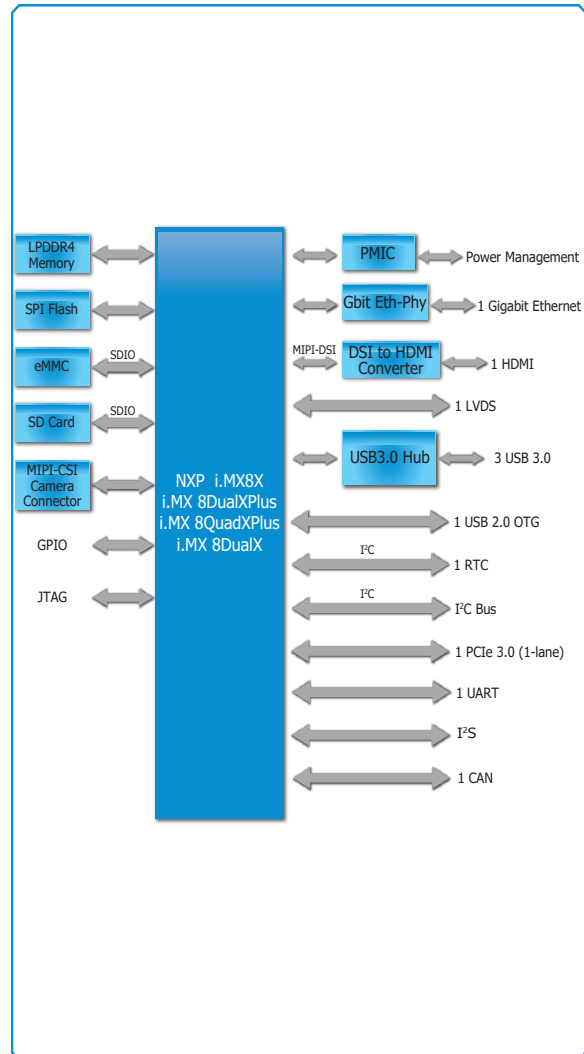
LPDDR4 Memory

SPI Flash

SDIO

eMMC

SDIO

SD Card

MIPI-CSI Camera Connector

GPIO

JTAG

NXP i.MX8X
i.MX 8DualXPlus
i.MX 8QuadXPlus
i.MX 8DualX

PMIC

Power Management

Gbit Eth-Phy

1 Gigabit Ethernet

MIPI-DSI

DSI to HDMI Converter

1 HDMI

1 LVDS

USB3.0 Hub

3 USB 3.0

1 USB 2.0 OTG

I$^2$C

1 RTC

I$^2$C

I$^2$C Bus

1 PCIe 3.0 (1-lane)

1 UART

I$^2$S

1 CAN